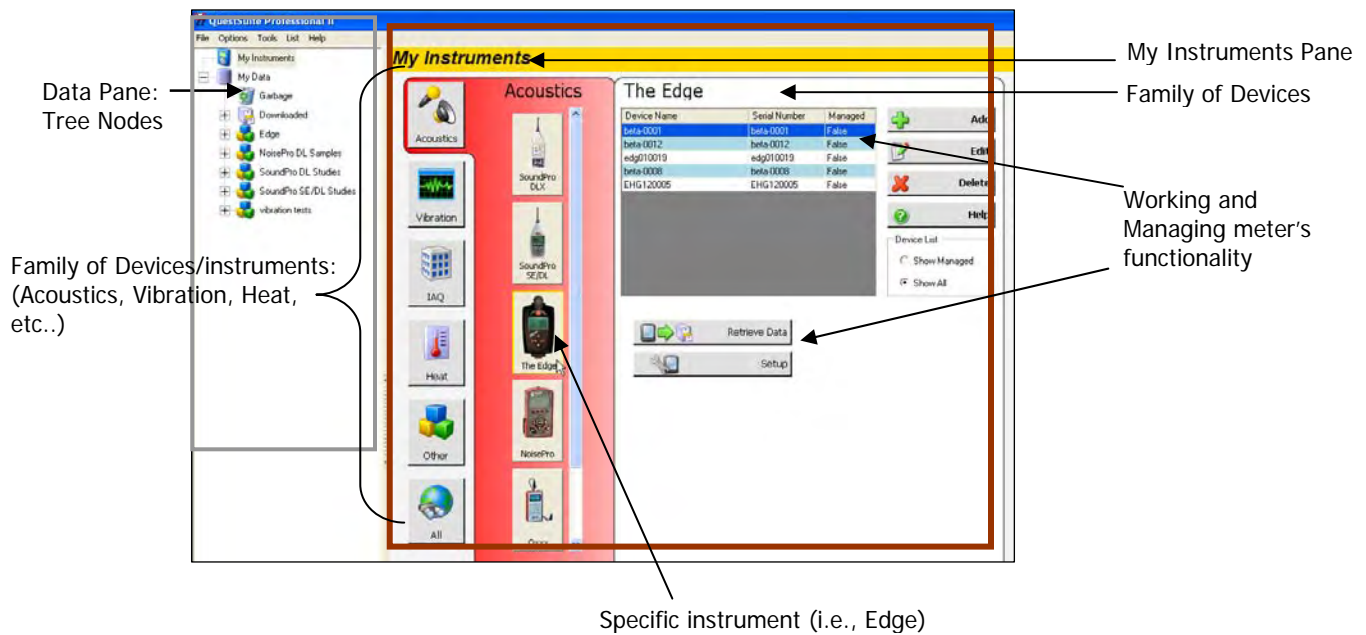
QuestSuite Professional II

File Options Tools List Help

My Instruments
My Data
Garbage
Downloaded
Edge
NoisePro DL Samples
SoundPro DL Studies
SoundPro SE/DL Studies
vibration tests

My Instruments

Acoustics
Vibration
IAQ
Heat
Other
All

Acoustics

SoundPro DLX
SoundPro SE/DL
The Edge
NoisePro
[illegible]

The Edge

| Device Name | Serial Number | Managed |
|---|---|---|
| beta-0001 | beta-0001 | False |
| beta-0012 | beta-0012 | False |
| edg010019 | edg010019 | False |
| beta-0008 | beta-0008 | False |
| EHG120005 | EHG120005 | False |

Add
Edit
Delete
Help

Device List
Show Managed
Show All

Retrieve Data
Setup

My Instruments Pane

Data Pane: Tree Nodes

Family of Devices

Working and Managing meter's functionality

Family of Devices/instruments: (Acoustics, Vibration, Heat, etc..)

Specific instrument (i.e., Edge)